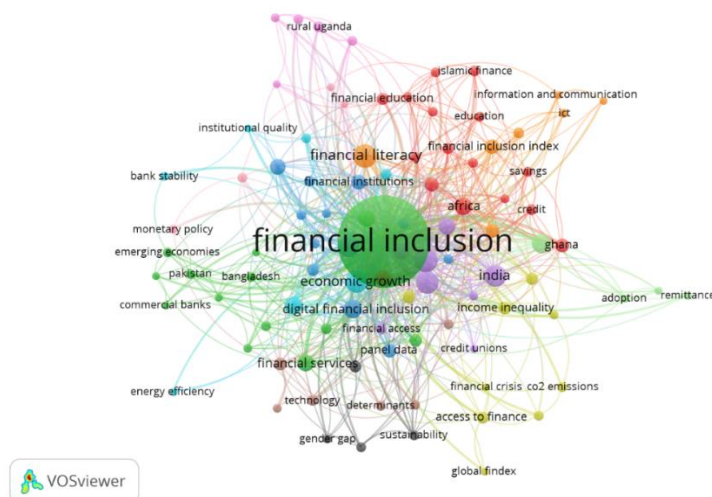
rural uganda
islamic finance
information and communication
financial education
ict
institutional quality
education
financial literacy
financial inclusion index
bank stability
savings
financial institutions
africa
credit
monetary policy
financial inclusion
emerging economies
ghana
pakistan
bangladesh
india
economic growth
commercial banks
adoption
remittance
digital financial inclusion
income inequality
financial access
panel data
credit unions
financial services
energy efficiency
financial crisis
co2 emissions
technology
determinants
access to finance
gender gap
sustainability
global findex
VOSviewer